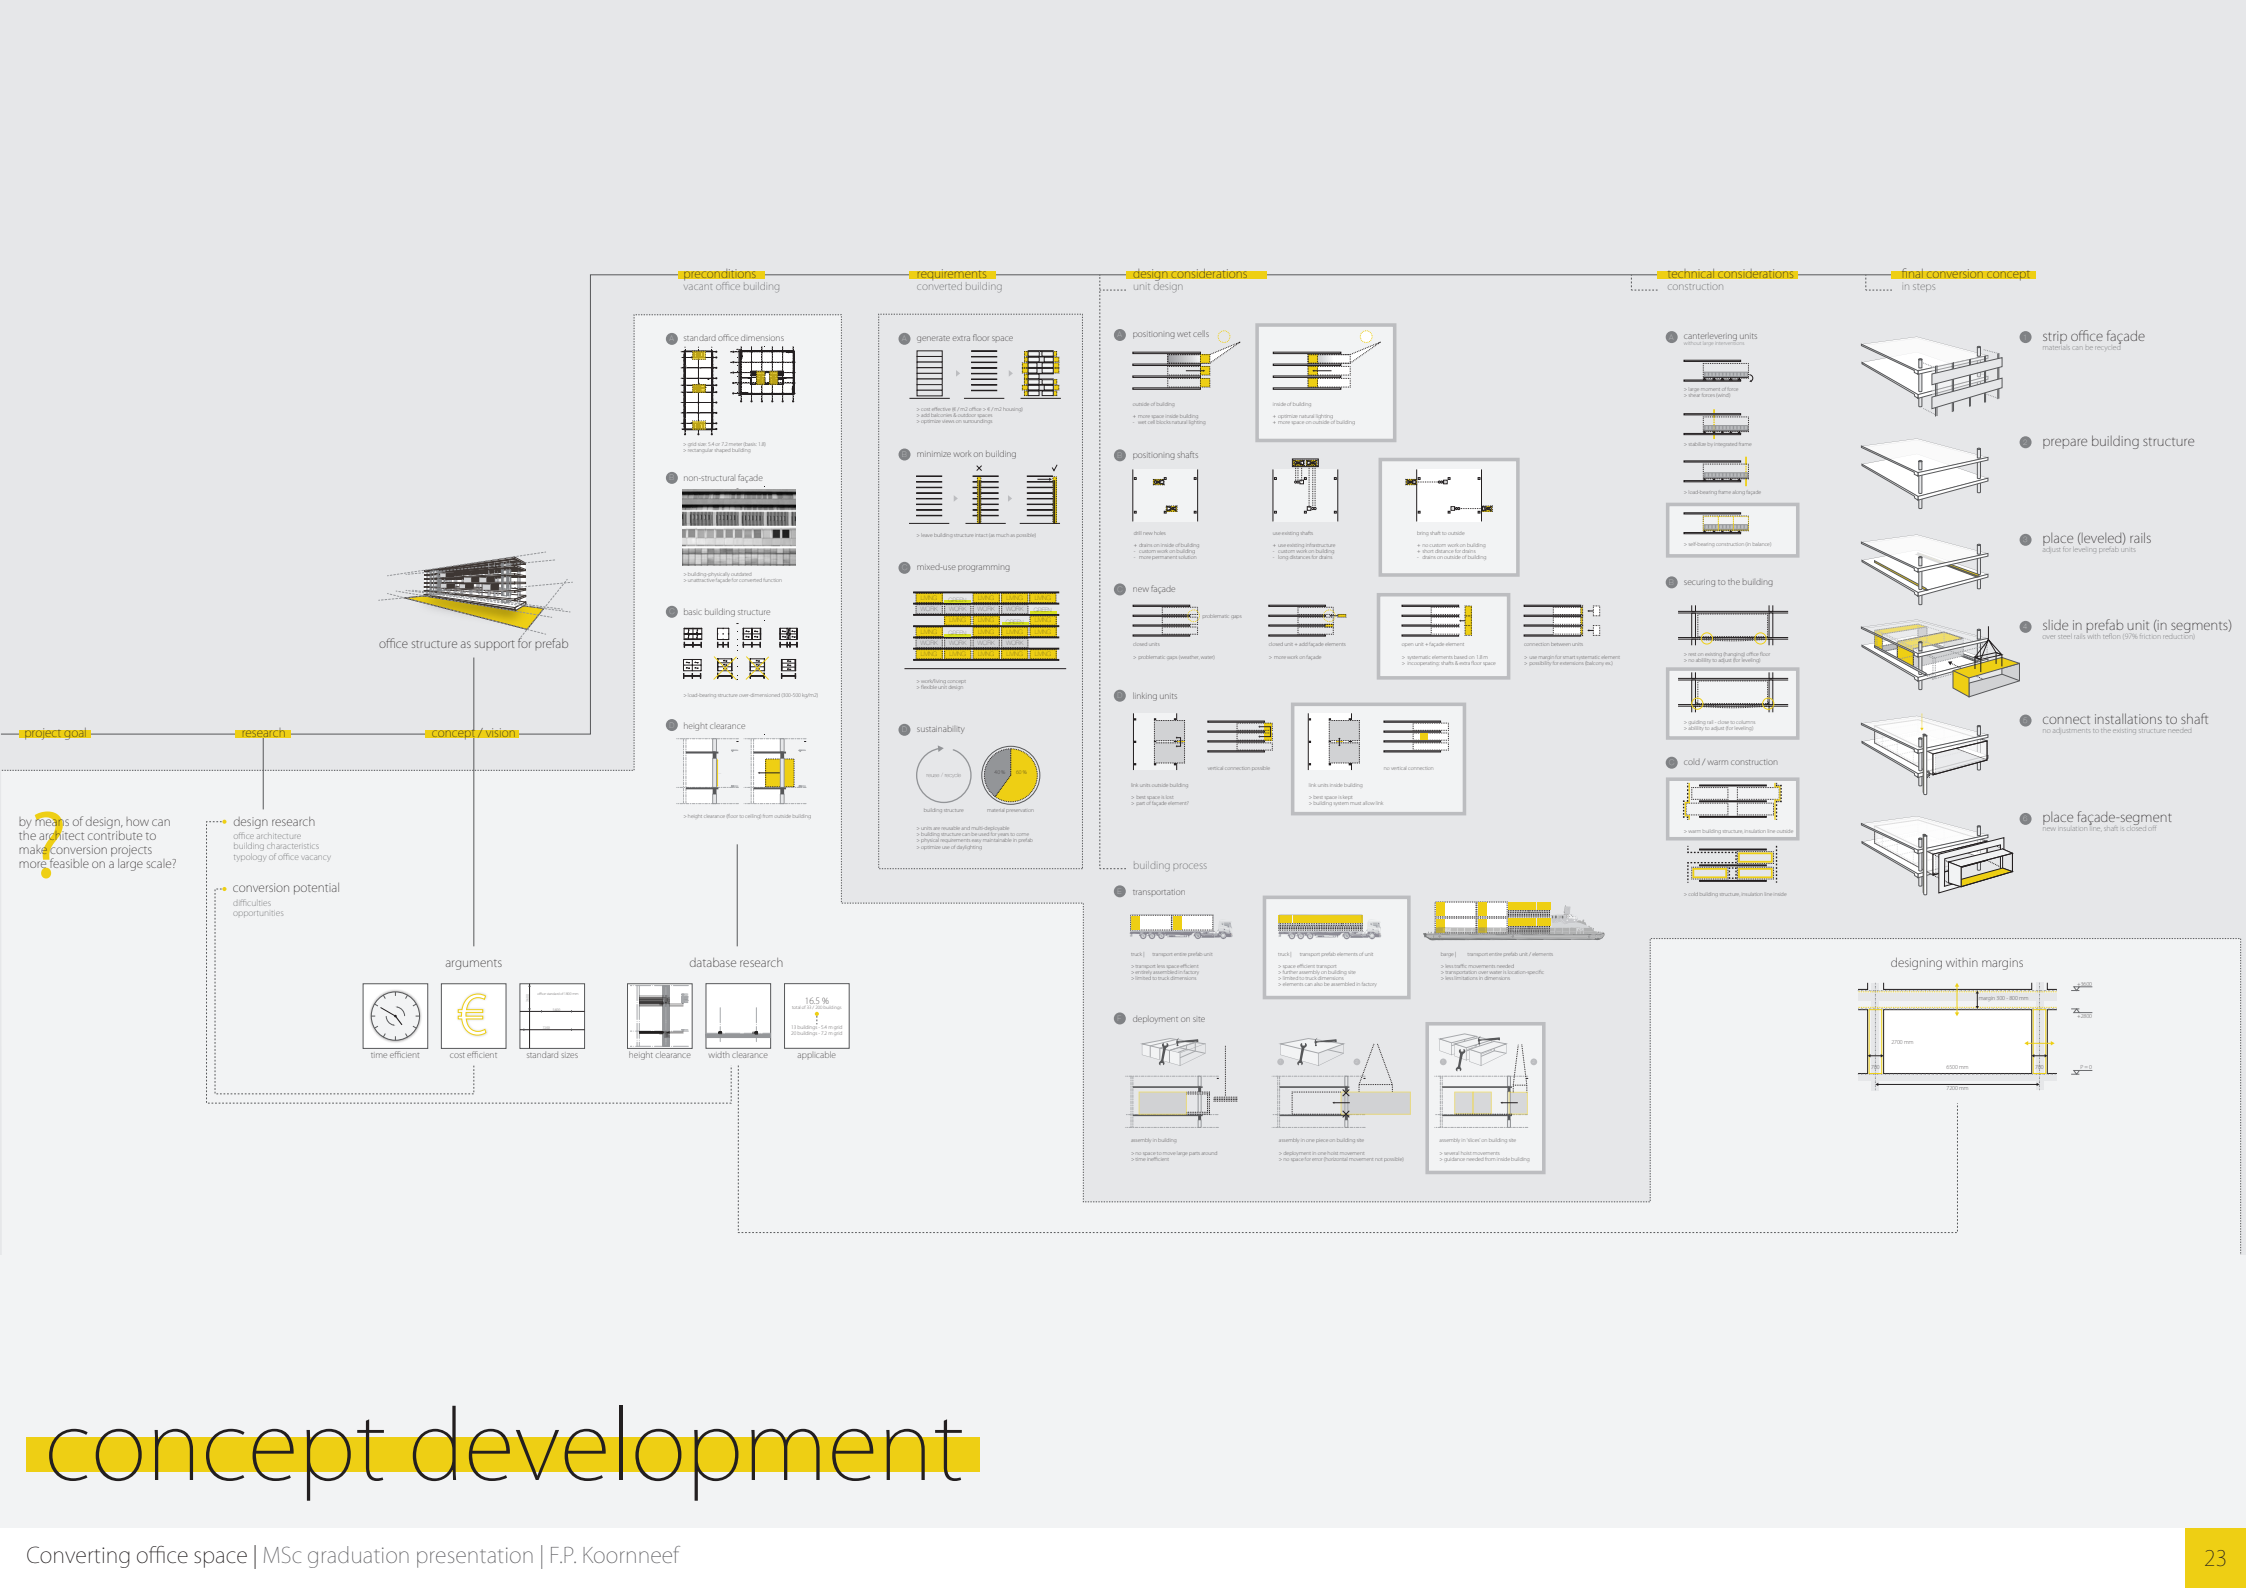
preconditions
vacant office building

requirements
converted building

design considerations
unit design

technical considerations
construction

final conversion concept
in steps

standard office dimensions

non-structural façade

basic building structure

height clearance

generate extra floor space

minimize work on building

mixed-use programming

sustainability

positioning wet cells

positioning shafts

new façade

linking units

canterlevering units

securing to the building

cold / warm construction

strip office façade
materials can be recycled

prepare building structure

place (leveled) rails
adjust for leveling prefab units

slide in prefab unit (in segments)
over steel rails with teflon (97% friction reduction)

connect installations to shaft
no adjustments to the existing structure needed

place façade-segment
new insulation line, shaft is closed off

office structure as support for prefab

project goal

research

concept / vision

by means of design, how can the architect contribute to make conversion projects more feasible on a large scale?

design research
office architecture
building characteristics
typology of office vacancy

conversion potential
difficulties
opportunities

arguments

database research

time efficient

cost efficient

standard sizes

height clearance

width clearance

applicable

16.5 %

building process

transportation

deployment on site

designing within margins

concept development

Converting office space | MSc graduation presentation | F.P. Koornneef

23